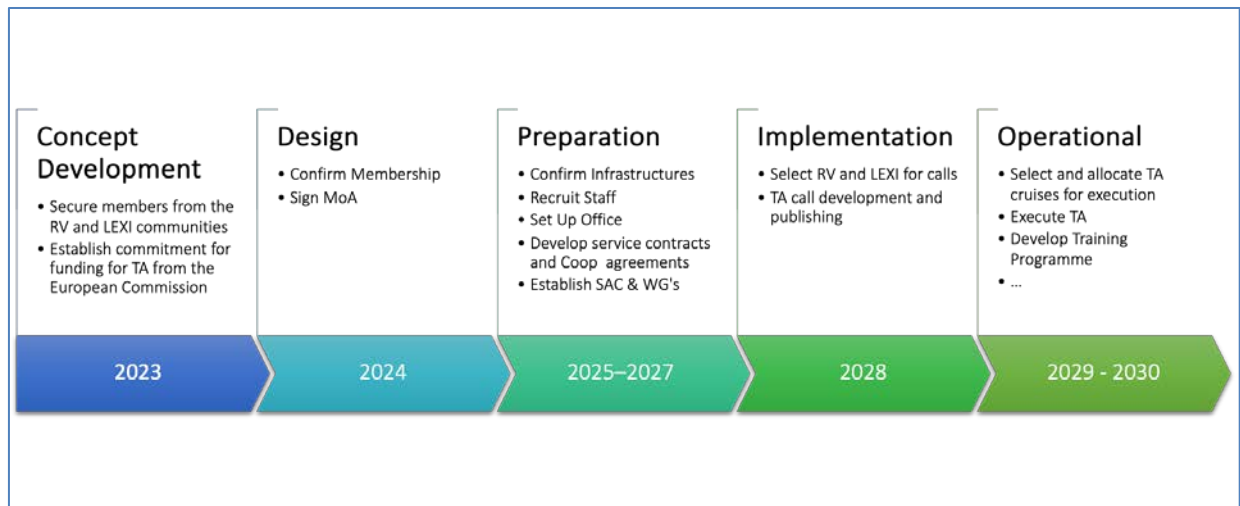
Concept Development

- Secure members from the RV and LEXI communities
- Establish commitment for funding for TA from the European Commission

2023

Design

- Confirm Membership
- Sign MoA

2024

Preparation

- Confirm Infrastructures
- Recruit Staff
- Set Up Office
- Develop service contracts and Coop agreements
- Establish SAC & WG's

2025–2027

Implementation

- Select RV and LEXI for calls
- TA call development and publishing

2028

Operational

- Select and allocate TA cruises for execution
- Execute TA
- Develop Training Programme
- ...

2029 - 2030